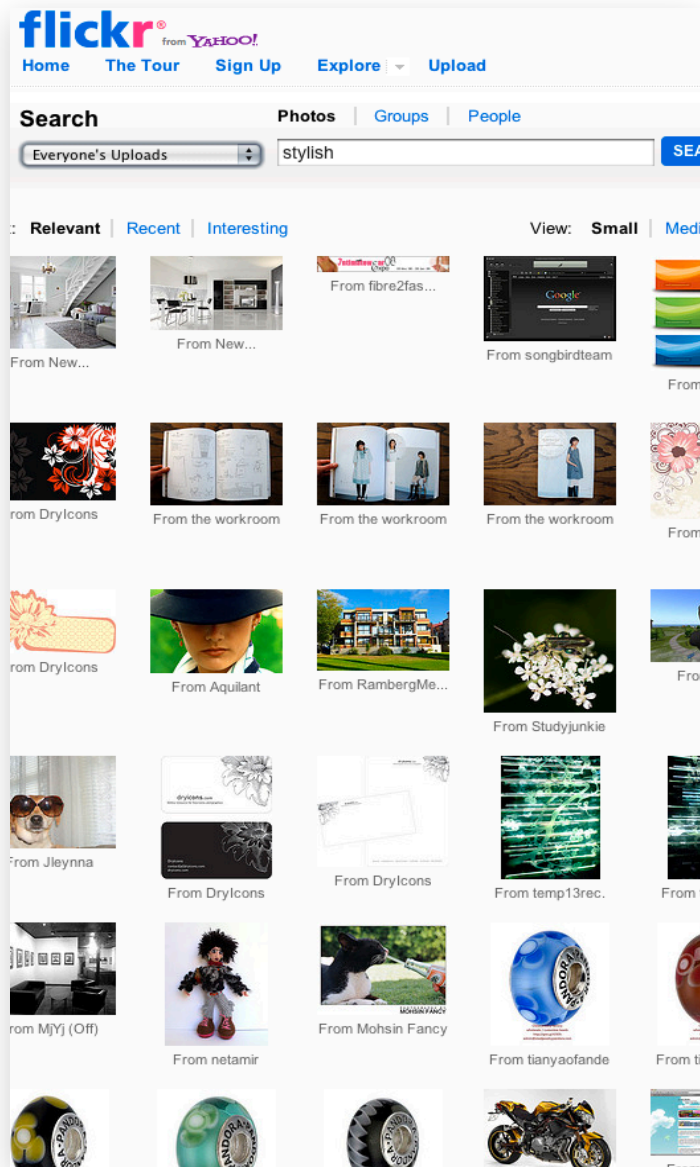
flickr from YAHOO!

Home The Tour Sign Up Explore Upload

Search

Photos | Groups | People

Everyone's Uploads

stylish

SEA

: Relevant | Recent | Interesting

View: Small | Medi

From New...

From New...

From fibre2fas...

From songbirdteam

From

rom DryIcons

From the workroom

From the workroom

From the workroom

From

rom DryIcons

From Aquilant

From RambergMe...

From Studyjunkie

Fro

From Jleynna

From DryIcons

From DryIcons

From temp13rec.

From

rom MjYj (Off)

From netamir

From Mohsin Fancy

From tianyaofande

From ti